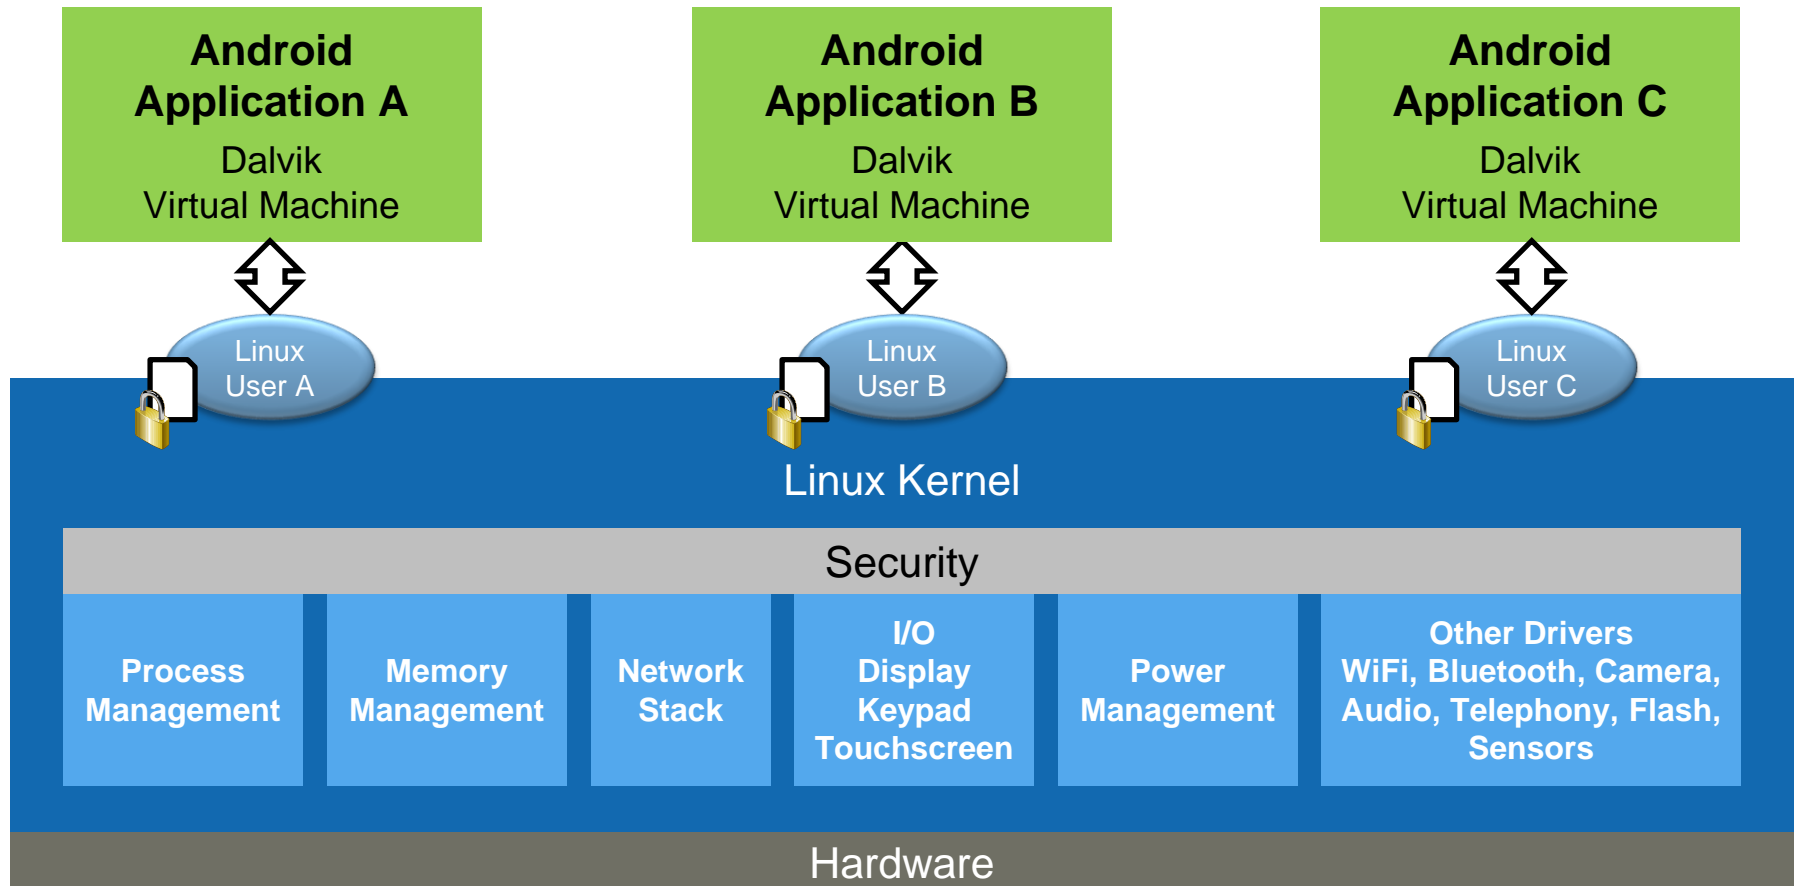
Android Application A
Dalvik Virtual Machine

Android Application B
Dalvik Virtual Machine

Android Application C
Dalvik Virtual Machine

Linux User A

Linux User B

Linux User C

Linux Kernel

Security

Process Management

Memory Management

Network Stack

I/O
Display
Keypad
Touchscreen

Power Management

Other Drivers
WiFi, Bluetooth, Camera, Audio, Telephony, Flash, Sensors

Hardware